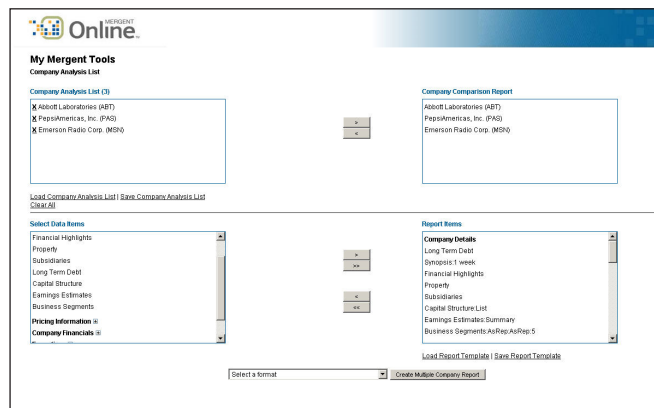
MERGENT Online

My Mergent Tools
Company Analysis List

Company Analysis List (3)

X Abbott Laboratories (ABT)
X PepsiAmericas, Inc. (PAS)
X Emerson Radio Corp. (MSN)

>
<

Company Comparison Report

Abbott Laboratories (ABT)
PepsiAmericas, Inc. (PAS)
Emerson Radio Corp. (MSN)

Load Company Analysis List | Save Company Analysis List
Clear All

Select Data Items

Financial Highlights
Property
Subsidiaries
Long Term Debt
Capital Structure
Earnings Estimates
Business Segments
Pricing Information
Company Financials

>
>>
<
<<

Report Items

Company Details
Long Term Debt
Synopsis:1 week
Financial Highlights
Property
Subsidiaries
Capital Structure:List
Earnings Estimates:Summary
Business Segments:AsRep:AsRep:5

Load Report Template | Save Report Template

Select a format
Create Multiple Company Report